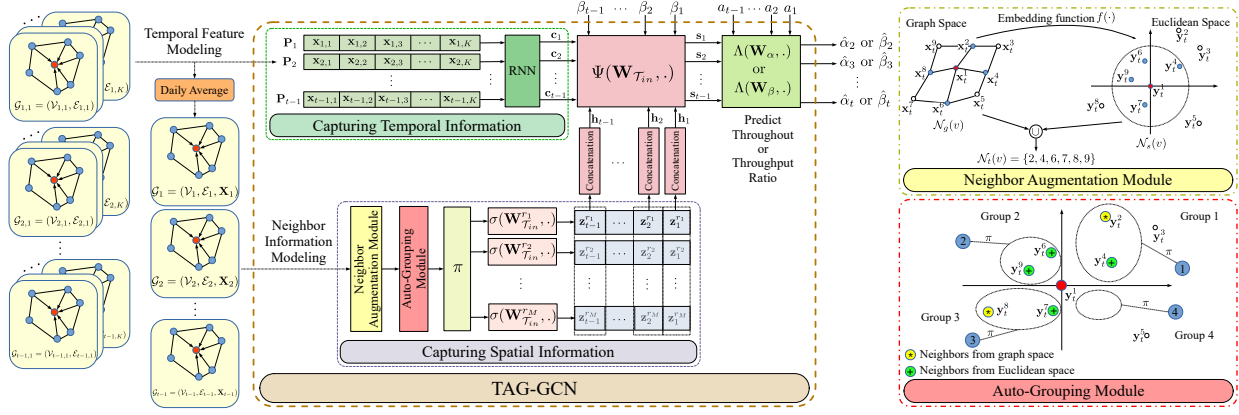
$\mathcal{G}_{1,1} = (\mathcal{V}_{1,1}, \mathcal{E}_{1,1})$

$\mathcal{E}_{1,K})$

$\mathcal{G}_{2,1} = (\mathcal{V}_{2,1}, \mathcal{E}_{2,1})$

$\mathcal{E}_{2,K})$

$\mathcal{G}_{t-1,1} = (\mathcal{V}_{t-1,1}, \mathcal{E}_{t-1,1})$

$\mathcal{E}_{t-1,K})$

Temporal Feature Modeling

Daily Average

$\mathcal{G}_1 = (\mathcal{V}_1, \mathcal{E}_1, \mathbf{X}_1)$

$\mathcal{G}_2 = (\mathcal{V}_2, \mathcal{E}_2, \mathbf{X}_2)$

$\mathcal{G}_{t-1} = (\mathcal{V}_{t-1}, \mathcal{E}_{t-1}, \mathbf{X}_{t-1})$

Neighbor Information Modeling

| $\mathbf{P}_1$ | $\mathbf{x}_{1,1}$ | $\mathbf{x}_{1,2}$ | $\mathbf{x}_{1,3}$ | $\cdots$ | $\mathbf{x}_{1,K}$ |
|---|---|---|---|---|---|
| $\mathbf{P}_2$ | $\mathbf{x}_{2,1}$ | $\mathbf{x}_{2,2}$ | $\mathbf{x}_{2,3}$ | $\cdots$ | $\mathbf{x}_{2,K}$ |
| $\vdots$ | | | $\vdots$ | | |
| $\mathbf{P}_{t-1}$ | $\mathbf{x}_{t-1,1}$ | $\mathbf{x}_{t-1,2}$ | $\mathbf{x}_{t-1,3}$ | $\cdots$ | $\mathbf{x}_{t-1,K}$ |

RNN

$\mathbf{c}_1$ $\mathbf{c}_2$ $\mathbf{c}_{t-1}$

Capturing Temporal Information

$\beta_{t-1}$ $\cdots$ $\beta_2$ $\beta_1$

$\Psi(\mathbf{W}_{\mathcal{T}_{in}}, .)$

$\mathbf{s}_1$ $\mathbf{s}_2$ $\mathbf{s}_{t-1}$

$a_{t-1}$ $\cdots$ $a_2$ $a_1$

$\Lambda(\mathbf{W}_\alpha, .)$ or $\Lambda(\mathbf{W}_\beta, .)$

$\hat{\alpha}_2$ or $\hat{\beta}_2$

$\hat{\alpha}_3$ or $\hat{\beta}_3$

$\hat{\alpha}_t$ or $\hat{\beta}_t$

Predict Throughout or Throughput Ratio

$\mathbf{h}_{t-1}$ $\mathbf{h}_2$ $\mathbf{h}_1$

Concatenation Concatenation Concatenation

Neighbor Augmentation Module

Auto-Grouping Module

$\pi$

$\sigma(\mathbf{W}^{r_1}_{\mathcal{T}_{in}}, .)$

$\sigma(\mathbf{W}^{r_2}_{\mathcal{T}_{in}}, .)$

$\sigma(\mathbf{W}^{r_M}_{\mathcal{T}_{in}}, .)$

$\mathbf{z}^{r_1}_{t-1}$ $\cdots$ $\mathbf{z}^{r_1}_2$ $\mathbf{z}^{r_1}_1$

$\mathbf{z}^{r_2}_{t-1}$ $\cdots$ $\mathbf{z}^{r_2}_2$ $\mathbf{z}^{r_2}_1$

$\mathbf{z}^{r_M}_{t-1}$ $\cdots$ $\mathbf{z}^{r_M}_2$ $\mathbf{z}^{r_M}_1$

Capturing Spatial Information

TAG-GCN

Graph Space

Embedding function $f(\cdot)$

Euclidean Space

$\mathbf{x}^9_t$ $\mathbf{x}^2_t$ $\mathbf{x}^3_t$ $\mathbf{x}^8_t$ $\mathbf{x}_t$ $\mathbf{x}^4_t$ $\mathbf{x}^7_t$ $\mathbf{x}^6_t$ $\mathbf{x}^5_t$

$\mathcal{N}_g(v)$

$\mathbf{y}^2_t$ $\mathbf{y}^6_t$ $\mathbf{y}^3_t$ $\mathbf{y}^9_t$ $\mathbf{y}^4_t$ $\mathbf{y}^7_t$ $\mathbf{y}_t$ $\mathbf{y}^8_t$ $\mathbf{y}^5_t$

$\cup$

$\mathcal{N}_s(v)$

$\mathcal{N}_t(v) = \{2, 4, 6, 7, 8, 9\}$

Neighbor Augmentation Module

Group 2

Group 1

Group 3

Group 4

$\pi$

2 1 3 4

$\mathbf{y}^2_t$ $\mathbf{y}^3_t$ $\mathbf{y}^6_t$ $\mathbf{y}^9_t$ $\mathbf{y}^4_t$ $\mathbf{y}_t$ $\mathbf{y}^8_t$ $\mathbf{y}^7_t$ $\mathbf{y}^5_t$

Neighbors from graph space

Neighbors from Euclidean space

Auto-Grouping Module